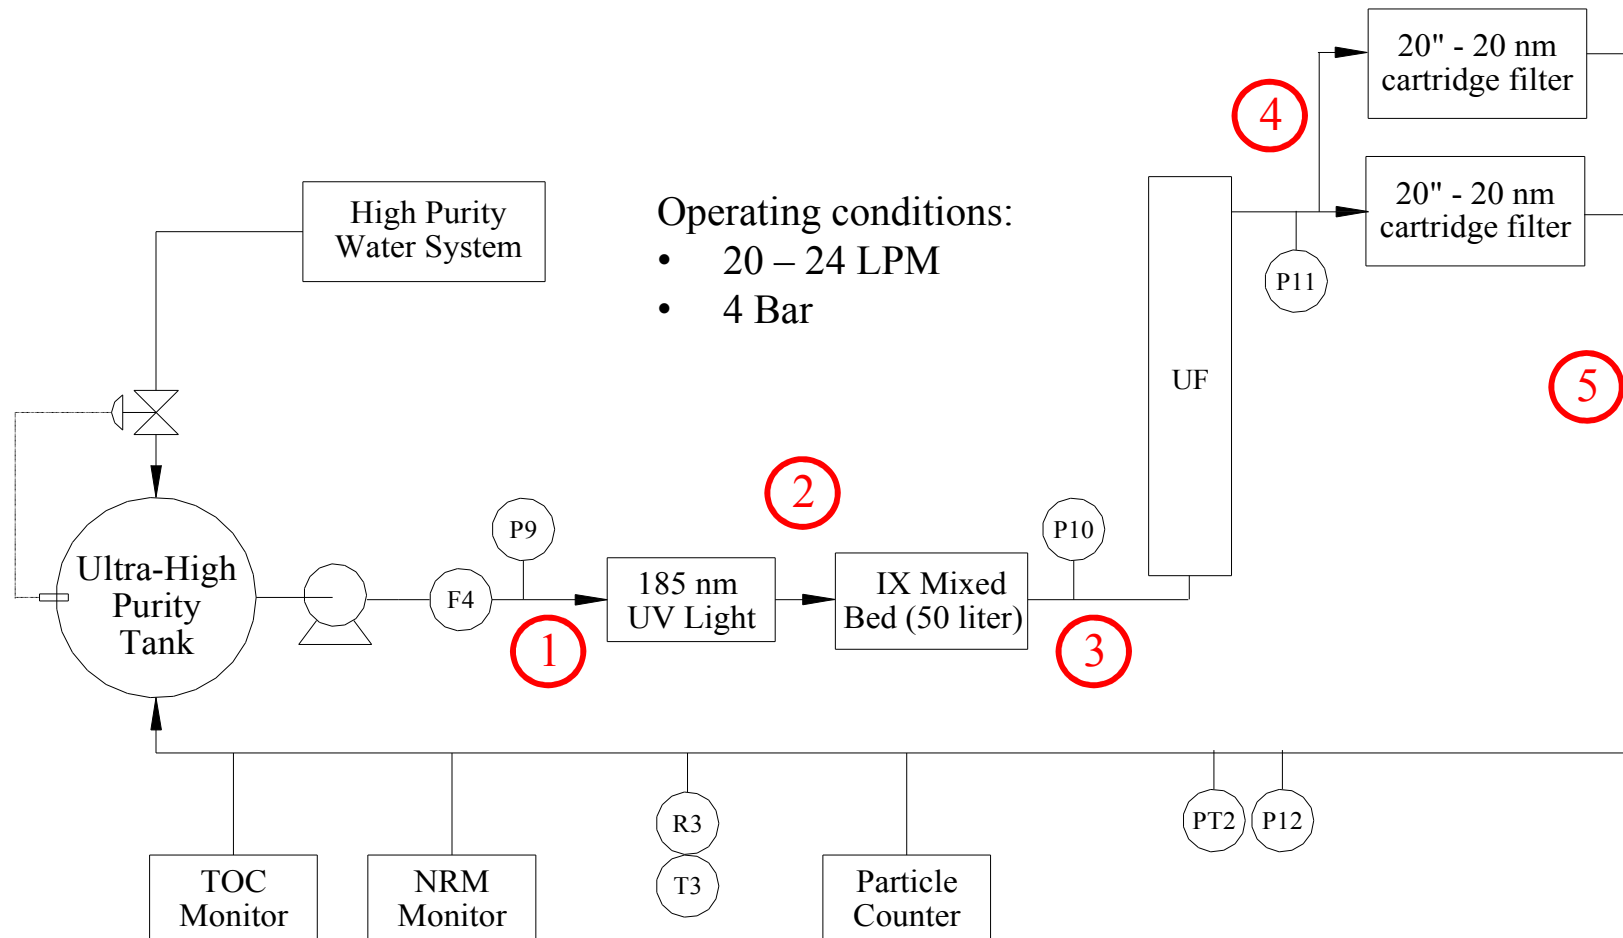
High Purity Water System

Operating conditions:
• 20 – 24 LPM
• 4 Bar

20" - 20 nm cartridge filter

20" - 20 nm cartridge filter

4

UF

P11

5

2

P9

P10

Ultra-High Purity Tank

F4

185 nm UV Light

IX Mixed Bed (50 liter)

1

3

R3

T3

PT2

P12

TOC Monitor

NRM Monitor

Particle Counter